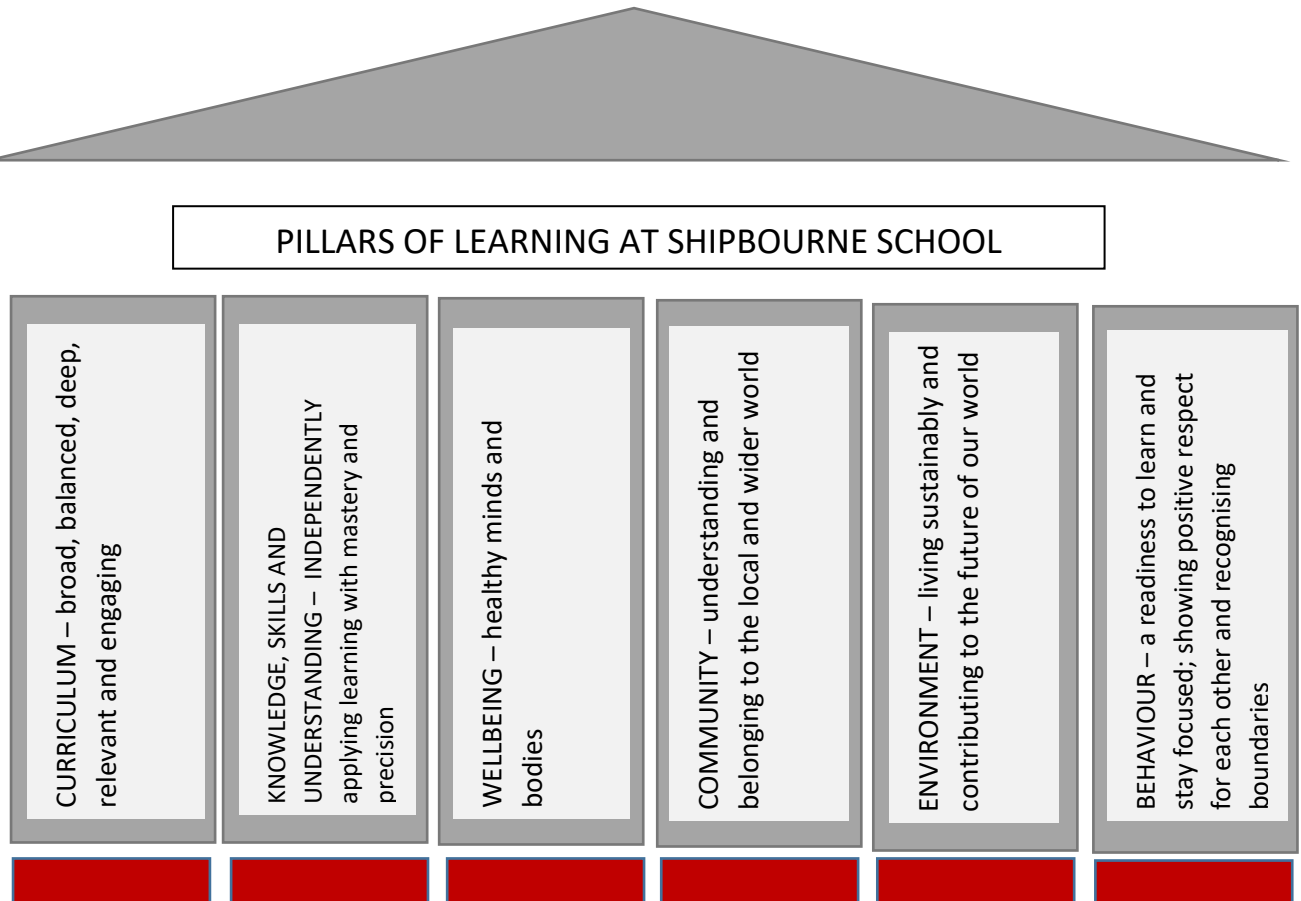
PILLARS OF LEARNING AT SHIPBOURNE SCHOOL

CURRICULUM – broad, balanced, deep, relevant and engaging

KNOWLEDGE, SKILLS AND UNDERSTANDING – INDEPENDENTLY applying learning with mastery and precision

WELLBEING – healthy minds and bodies

COMMUNITY – understanding and belonging to the local and wider world

ENVIRONMENT – living sustainably and contributing to the future of our world

BEHAVIOUR – a readiness to learn and stay focused; showing positive respect for each other and recognising boundaries